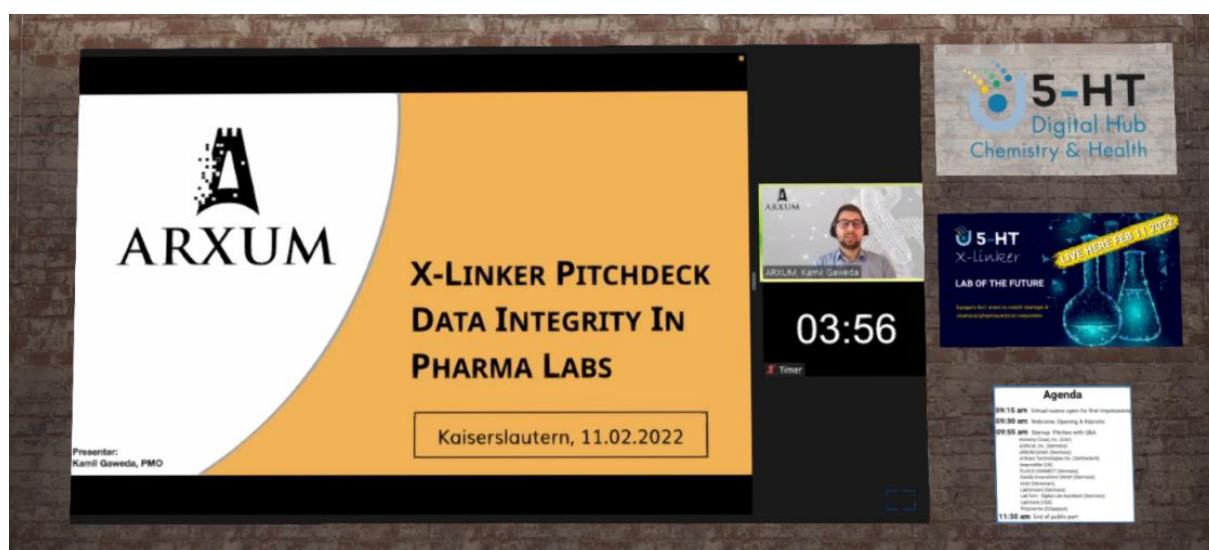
ARXUM

X-Linker Pitchdeck
Data Integrity In
Pharma Labs

Kaiserslautern, 11.02.2022

Presenter:
Kamil Gaweda, PMO

ARXUM

ARXUM: Kamil Gaweda

03:56

Timer

5-HT
Digital Hub
Chemistry & Health

5-HT
X-linker
LIVE HERE FEB 11 2022
LAB OF THE FUTURE
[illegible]

Agenda
09:15 am Virtual rooms open for first impressions
09:30 am Welcome, Opening & Keynote
09:55 am Startup Pitches with Q&A
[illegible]
11:30 am End of public part